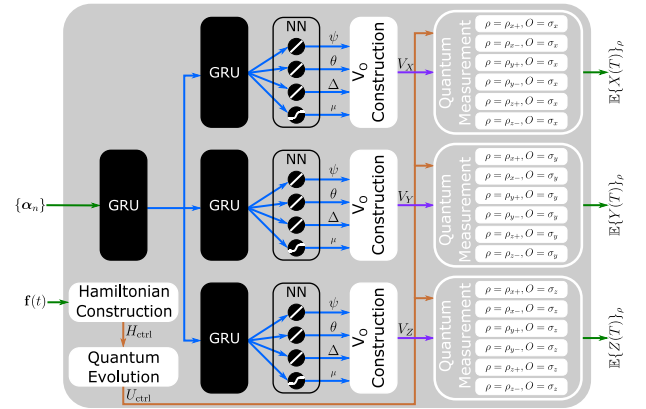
$\{\alpha_n\}$

GRU

$\mathbf{f}(t)$

Hamiltonian Construction

$H_{\text{ctrl}}$

Quantum Evolution

$U_{\text{ctrl}}$

GRU

NN

$\psi$

$\theta$

$\Delta$

$\mu$

$V_O$ Construction

$V_X$

Quantum Measurement

$\rho = \rho_{x+}, O = \sigma_x$

$\rho = \rho_{x-}, O = \sigma_x$

$\rho = \rho_{y+}, O = \sigma_x$

$\rho = \rho_{y-}, O = \sigma_x$

$\rho = \rho_{z+}, O = \sigma_x$

$\rho = \rho_{z-}, O = \sigma_x$

$\mathbb{E}\{X(T)\}_\rho$

GRU

NN

$\psi$

$\theta$

$\Delta$

$\mu$

$V_O$ Construction

$V_Y$

Quantum Measurement

$\rho = \rho_{x+}, O = \sigma_y$

$\rho = \rho_{x-}, O = \sigma_y$

$\rho = \rho_{y+}, O = \sigma_y$

$\rho = \rho_{y-}, O = \sigma_y$

$\rho = \rho_{z+}, O = \sigma_y$

$\rho = \rho_{z-}, O = \sigma_y$

$\mathbb{E}\{Y(T)\}_\rho$

GRU

NN

$\psi$

$\theta$

$\Delta$

$\mu$

$V_O$ Construction

$V_Z$

Quantum Measurement

$\rho = \rho_{x+}, O = \sigma_z$

$\rho = \rho_{x-}, O = \sigma_z$

$\rho = \rho_{y+}, O = \sigma_z$

$\rho = \rho_{y-}, O = \sigma_z$

$\rho = \rho_{z+}, O = \sigma_z$

$\rho = \rho_{z-}, O = \sigma_z$

$\mathbb{E}\{Z(T)\}_\rho$